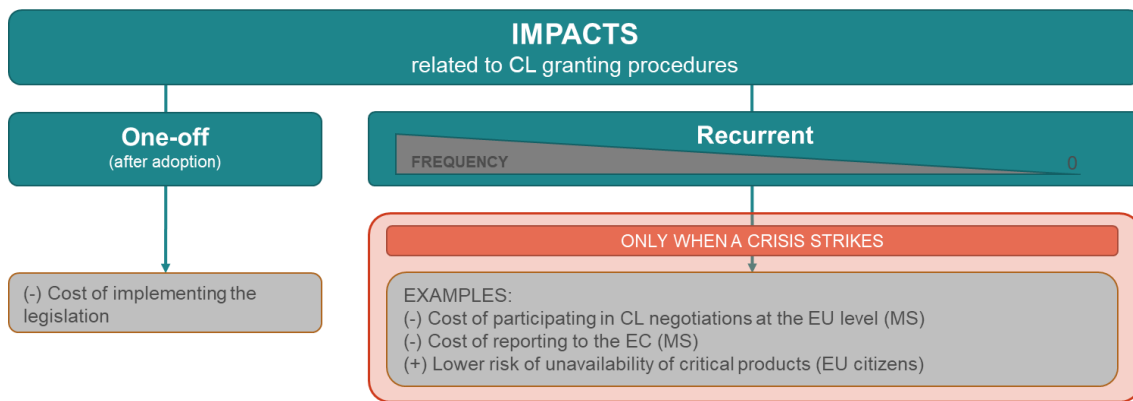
IMPACTS
related to CL granting procedures

One-off
(after adoption)

Recurrent
FREQUENCY
0

ONLY WHEN A CRISIS STRIKES

(-) Cost of implementing the legislation

EXAMPLES:
(-) Cost of participating in CL negotiations at the EU level (MS)
(-) Cost of reporting to the EC (MS)
(+) Lower risk of unavailability of critical products (EU citizens)